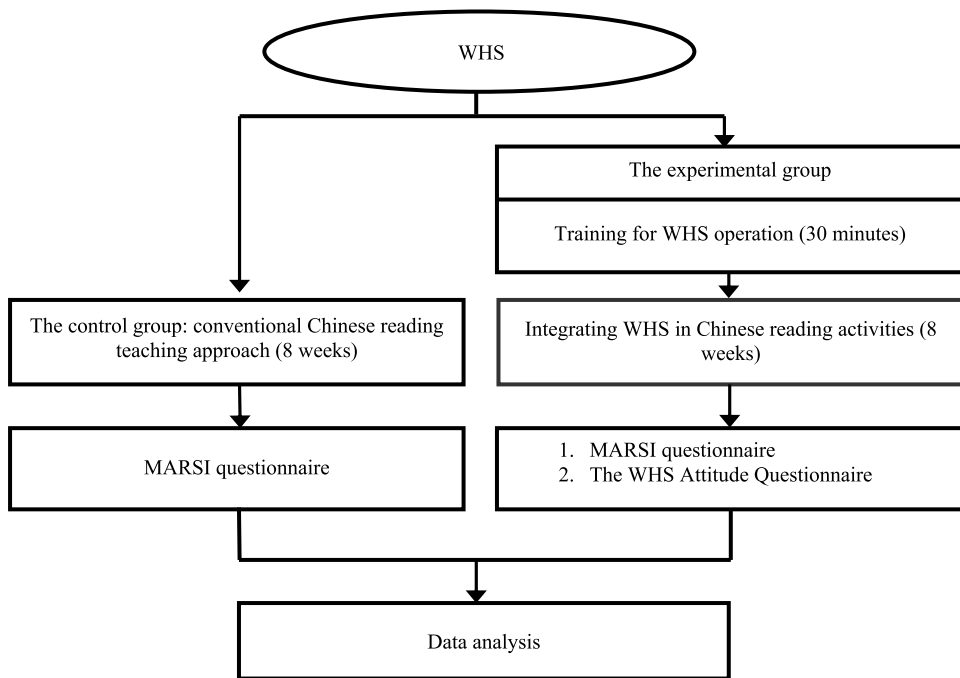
WHS

The experimental group

Training for WHS operation (30 minutes)

The control group: conventional Chinese reading teaching approach (8 weeks)

Integrating WHS in Chinese reading activities (8 weeks)

MARSI questionnaire

1. MARSI questionnaire
2. The WHS Attitude Questionnaire

Data analysis